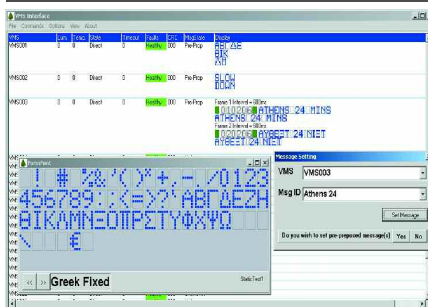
VMS Interface
File Commands Options View About

| VMS | Lum. | Texts | State | Timeout | Faults | CRC | MsgCode | Display |
|---|---|---|---|---|---|---|---|---|
| VMS001 | 0 | 0 | Direct | 0 | Healthy | 000 | Pre-Prep | ΑΒΓ ΔΕ ΒΙΚ ΧΥΖ |
| VMS002 | 0 | 0 | Direct | 0 | Healthy | 000 | Pre-Prep | SLOW DOWN |
| VMS003 | 0 | 0 | Direct | 0 | Healthy | 000 | Pre-Prep | Frame 1 Interval = 500ms 01020 ATHENS 24 MINS ATHENS 24 MINS Frame 2 Interval = 500ms 01020 ΑΥΒΕΣΤ 24 ΜΙΕΤ ΑΥΒΕΣΤ 24 ΜΙΕΤ |

FontsPanel
! # %& '()*+ - ./0123
456789:;<=>?ΑΒΓΔΕΖΗ
ΘΙΚΛΜΝΞΟΠΡΣΤΥΦΧΨΩ
\ €
<< >> Greek Fixed
StaticText1

Message setting
VMS VMS003
Msg ID Athens 24
Set Message
Do you wish to set pre-prepared message(s) Yes No